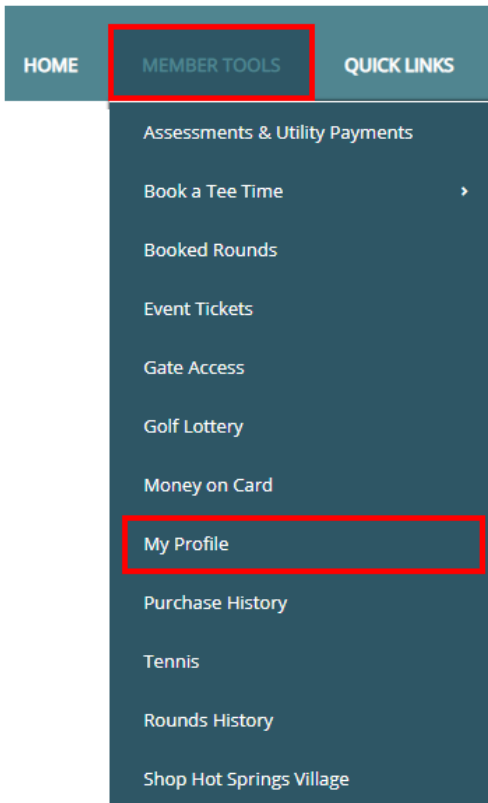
HOME MEMBER TOOLS QUICK LINKS

Assessments & Utility Payments

Book a Tee Time ›

Booked Rounds

Event Tickets

Gate Access

Golf Lottery

Money on Card

My Profile

Purchase History

Tennis

Rounds History

Shop Hot Springs Village